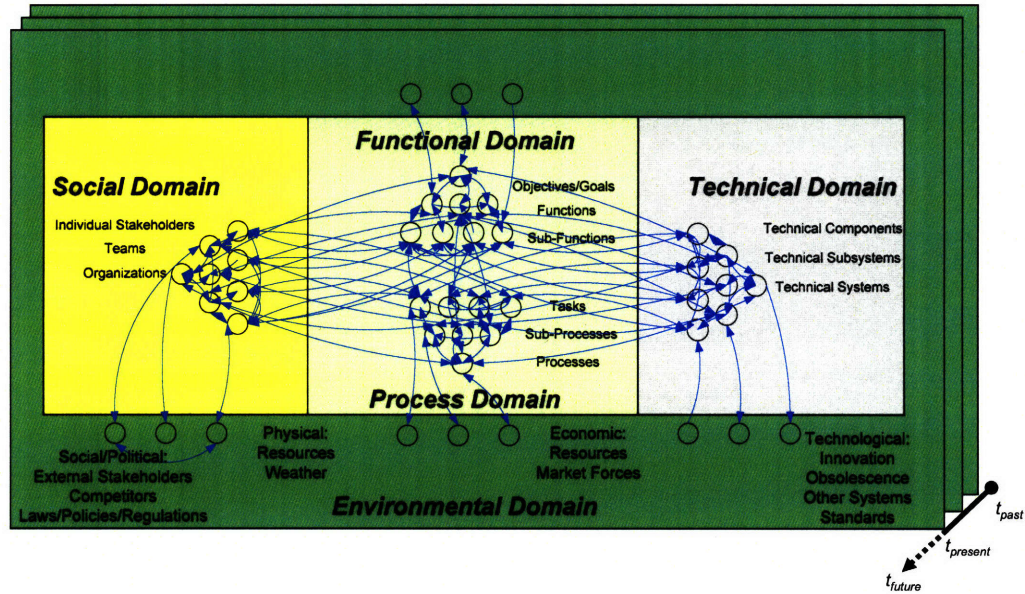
Functional Domain

Social Domain

Individual Stakeholders
Teams
Organizations

Objectives/Goals
Functions
Sub-Functions

Technical Domain

Technical Components
Technical Subsystems
Technical Systems

Tasks
Sub-Processes
Processes

Process Domain

Social/Political:
External Stakeholders
Competitors
Laws/Policies/Regulations

Physical:
Resources
Weather

Economic:
Resources
Market Forces

Technological:
Innovation
Obsolescence
Other Systems
Standards

Environmental Domain

$t_{past}$
$t_{present}$
$t_{future}$